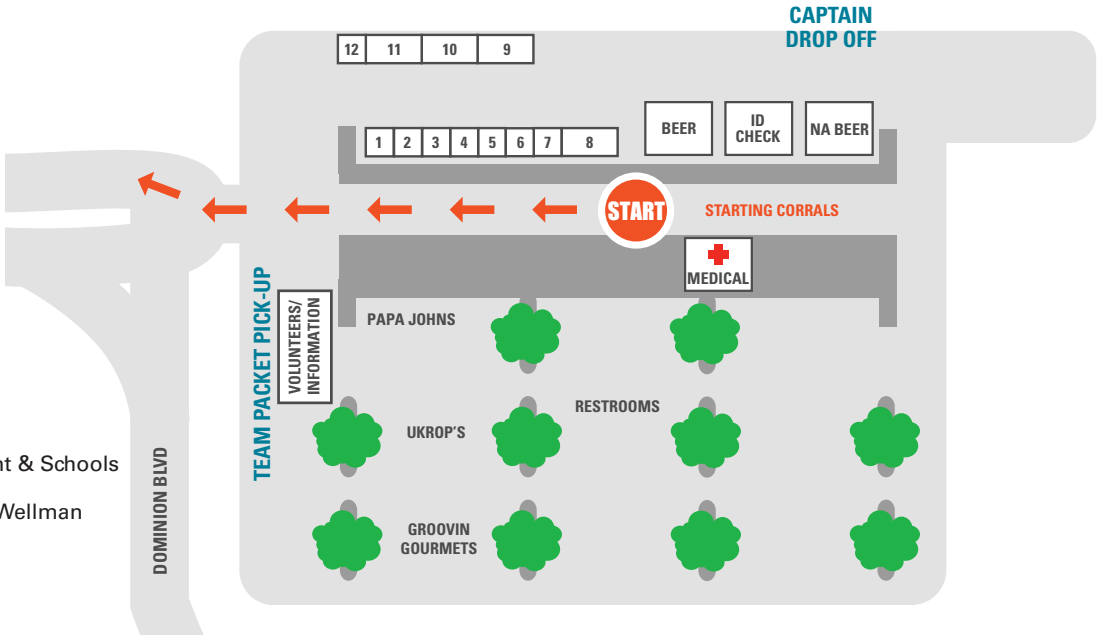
CAPTAIN
DROP OFF

12 11 10 9

1 2 3 4 5 6 7 8

BEER

ID CHECK

NA BEER

START

STARTING CORRALS

MEDICAL

PAPA JOHNS

VOLUNTEERS/ INFORMATION

TEAM PACKET PICK-UP

RESTROOMS

UKROP'S

GROOVIN GOURMETS

DOMINION BLVD

t & Schools

Wellman